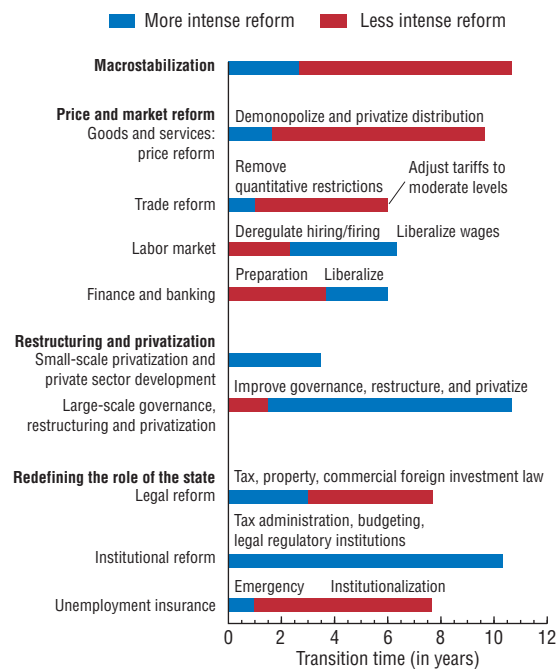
More intense reform
Less intense reform

Macrostabilization

Price and market reform
Goods and services: price reform
Demonopolize and privatize distribution

Trade reform
Remove quantitative restrictions
Adjust tariffs to moderate levels

Labor market
Deregulate hiring/firing
Liberalize wages

Finance and banking
Preparation
Liberalize

Restructuring and privatization
Small-scale privatization and private sector development

Large-scale governance, restructuring and privatization
Improve governance, restructure, and privatize

Redefining the role of the state
Legal reform
Tax, property, commercial foreign investment law

Institutional reform
Tax administration, budgeting, legal regulatory institutions

Unemployment insurance
Emergency
Institutionalization

0 2 4 6 8 10 12
Transition time (in years)